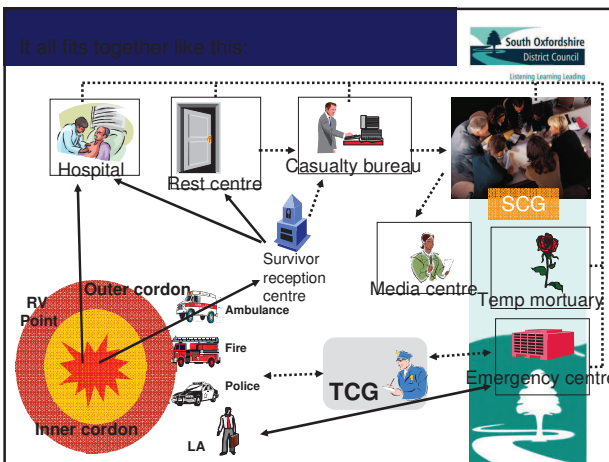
It all fits together like this:

South Oxfordshire District Council
Listening Learning Leading

Hospital

Rest centre

Casualty bureau

SCG

Survivor reception centre

Media centre

Temp mortuary

Outer cordon

RV Point

Ambulance

Fire

Police

TCG

Emergency centre

Inner cordon

LA